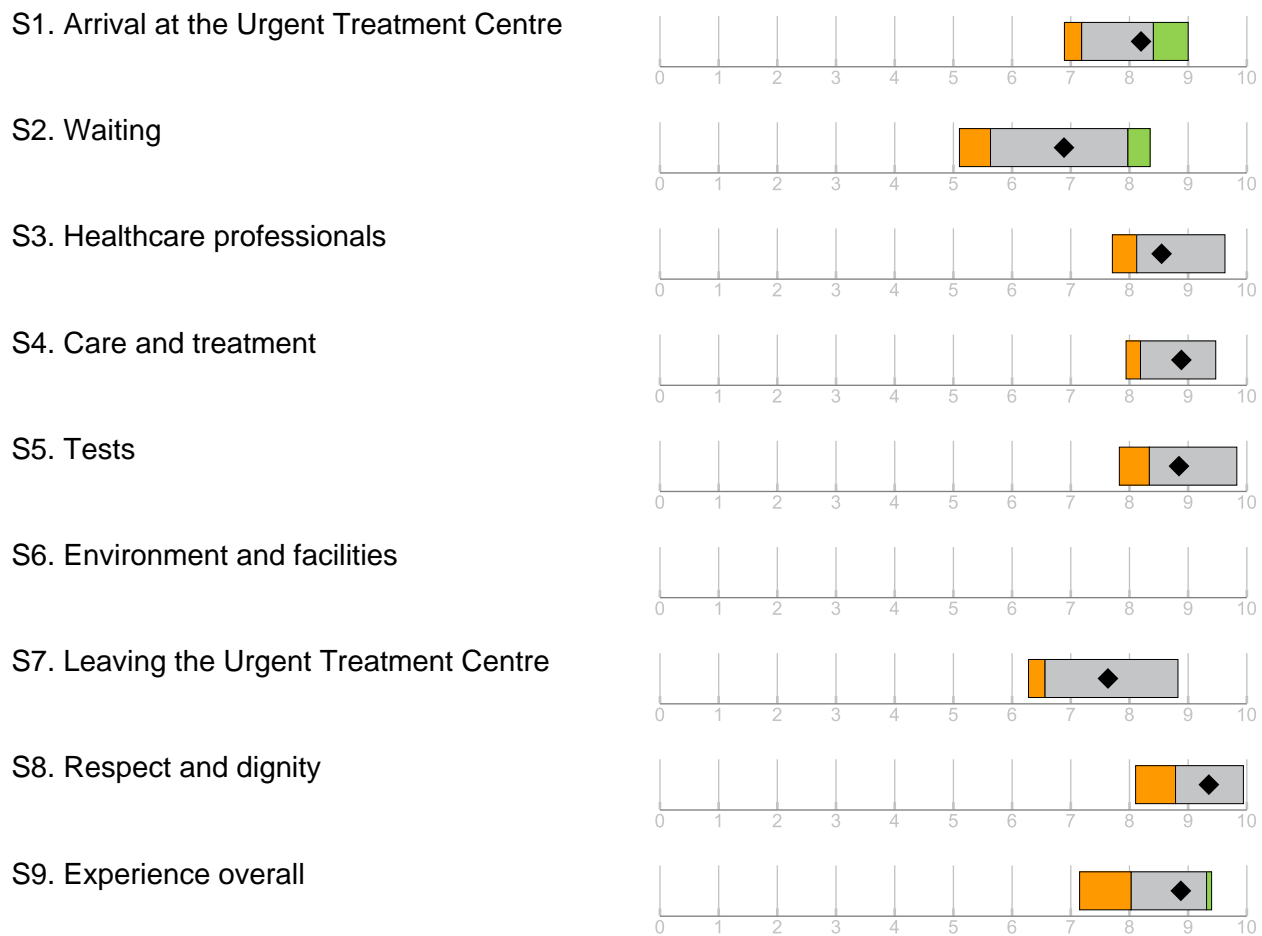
S1. Arrival at the Urgent Treatment Centre

0 1 2 3 4 5 6 7 8 9 10

S2. Waiting

0 1 2 3 4 5 6 7 8 9 10

S3. Healthcare professionals

0 1 2 3 4 5 6 7 8 9 10

S4. Care and treatment

0 1 2 3 4 5 6 7 8 9 10

S5. Tests

0 1 2 3 4 5 6 7 8 9 10

S6. Environment and facilities

0 1 2 3 4 5 6 7 8 9 10

S7. Leaving the Urgent Treatment Centre

0 1 2 3 4 5 6 7 8 9 10

S8. Respect and dignity

0 1 2 3 4 5 6 7 8 9 10

S9. Experience overall

0 1 2 3 4 5 6 7 8 9 10